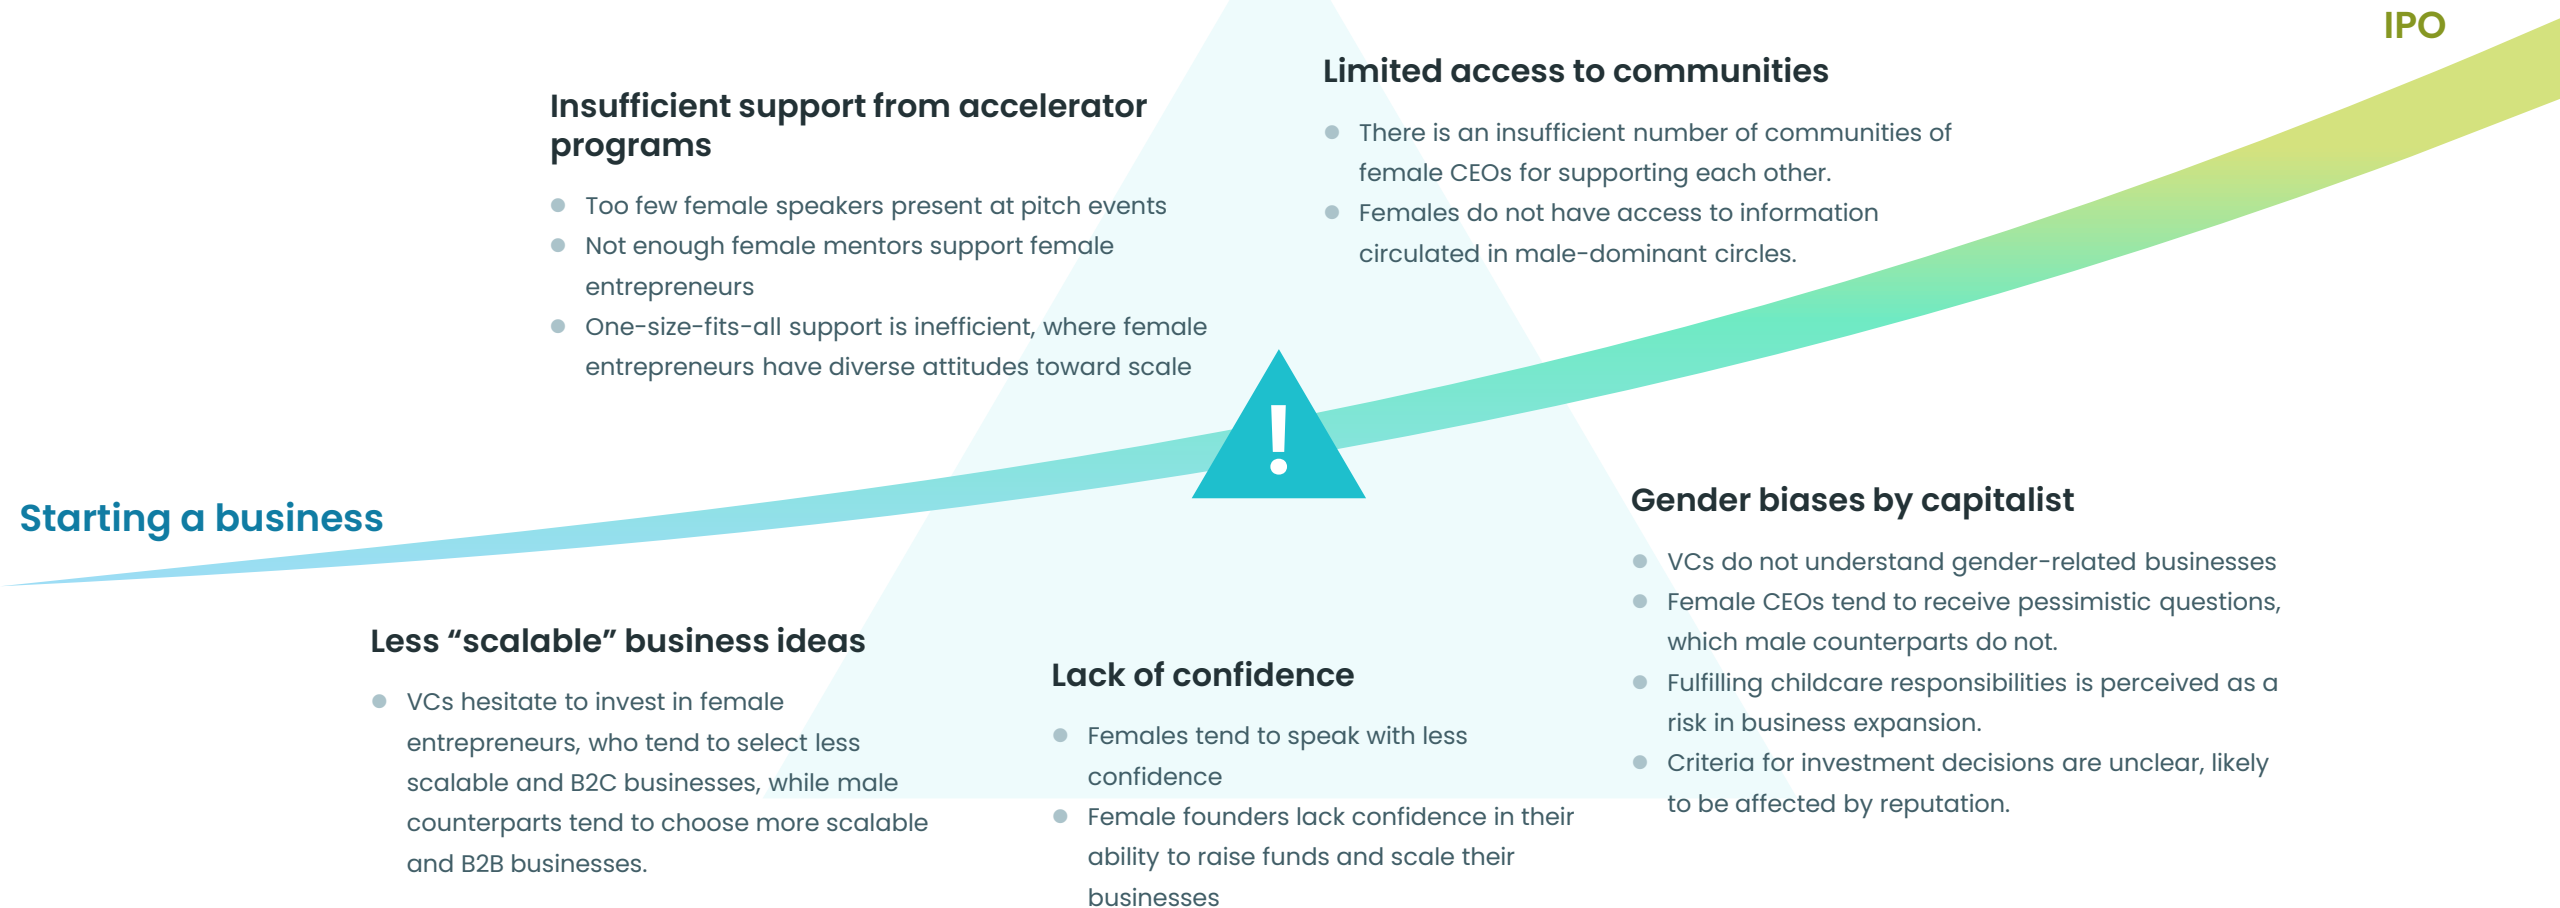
IPO

Insufficient support from accelerator programs

- Too few female speakers present at pitch events
- Not enough female mentors support female entrepreneurs
- One-size-fits-all support is inefficient, where female entrepreneurs have diverse attitudes toward scale

Limited access to communities

- There is an insufficient number of communities of female CEOs for supporting each other.
- Females do not have access to information circulated in male-dominant circles.

!

Starting a business

Gender biases by capitalist

- VCs do not understand gender-related businesses
- Female CEOs tend to receive pessimistic questions, which male counterparts do not.
- Fulfilling childcare responsibilities is perceived as a risk in business expansion.
- Criteria for investment decisions are unclear, likely to be affected by reputation.

Less “scalable” business ideas

- VCs hesitate to invest in female entrepreneurs, who tend to select less scalable and B2C businesses, while male counterparts tend to choose more scalable and B2B businesses.

Lack of confidence

- Females tend to speak with less confidence
- Female founders lack confidence in their ability to raise funds and scale their businesses